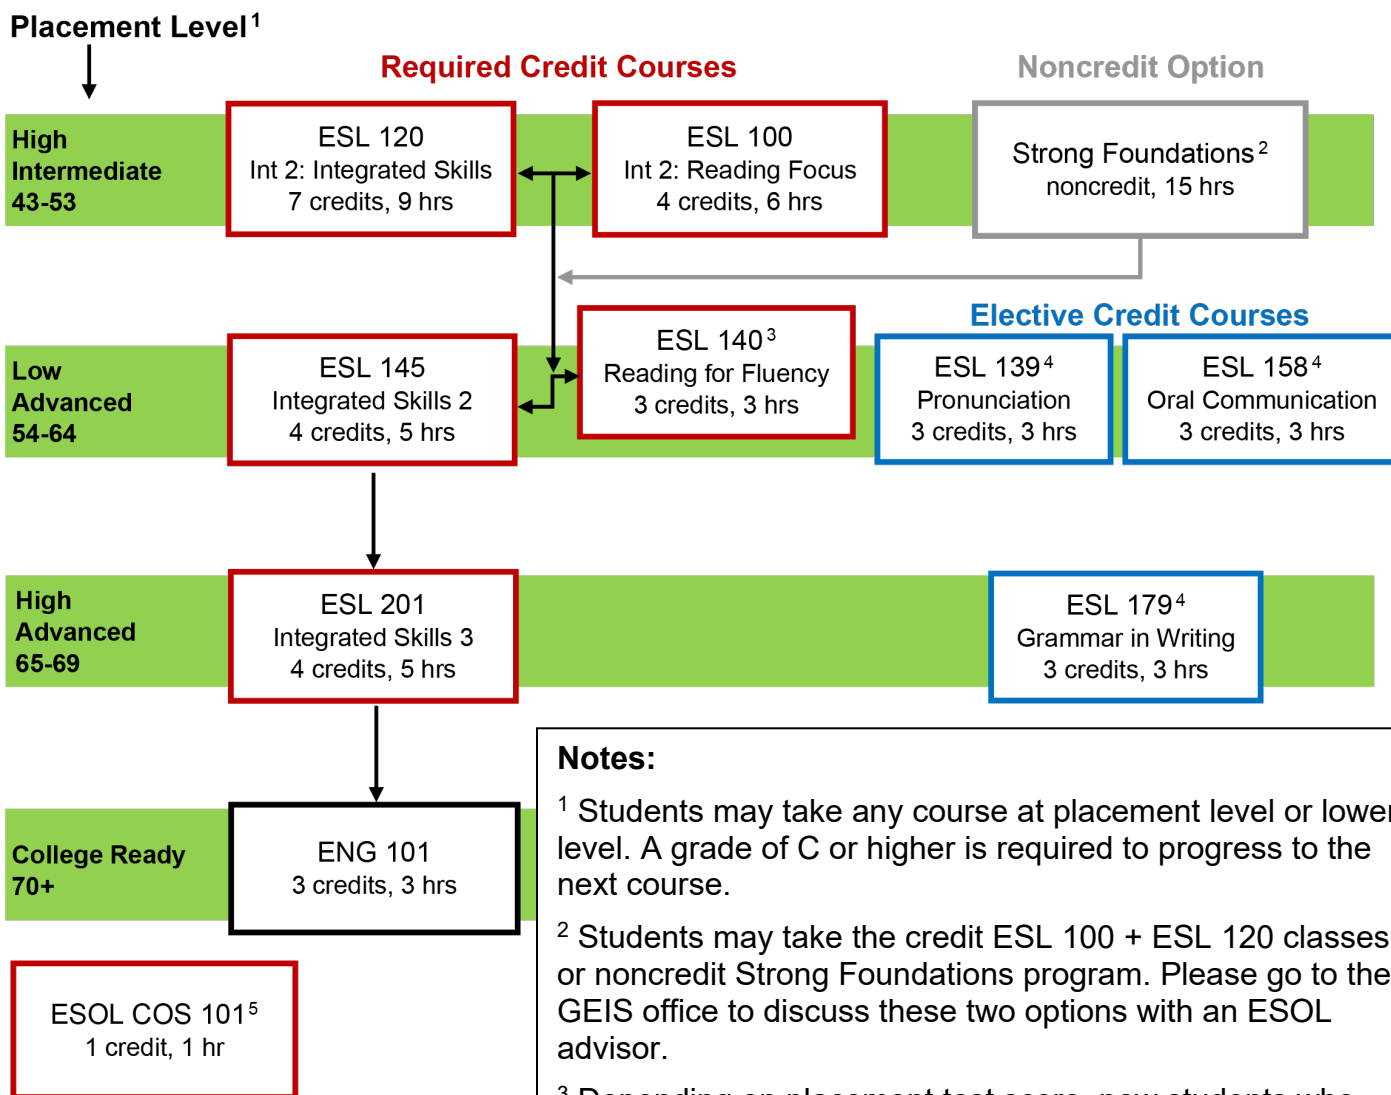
Placement Level$^1$

Required Credit Courses

Noncredit Option

High Intermediate 43-53

ESL 120
Int 2: Integrated Skills
7 credits, 9 hrs

ESL 100
Int 2: Reading Focus
4 credits, 6 hrs

Strong Foundations$^2$
noncredit, 15 hrs

Elective Credit Courses

Low Advanced 54-64

ESL 145
Integrated Skills 2
4 credits, 5 hrs

ESL 140$^3$
Reading for Fluency
3 credits, 3 hrs

ESL 139$^4$
Pronunciation
3 credits, 3 hrs

ESL 158$^4$
Oral Communication
3 credits, 3 hrs

High Advanced 65-69

ESL 201
Integrated Skills 3
4 credits, 5 hrs

ESL 179$^4$
Grammar in Writing
3 credits, 3 hrs

College Ready 70+

ENG 101
3 credits, 3 hrs

ESOL COS 101$^5$
1 credit, 1 hr

Notes:

$^1$ Students may take any course at placement level or lower level. A grade of C or higher is required to progress to the next course.

$^2$ Students may take the credit ESL 100 + ESL 120 classes or noncredit Strong Foundations program. Please go to the GEIS office to discuss these two options with an ESOL advisor.

$^3$ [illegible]